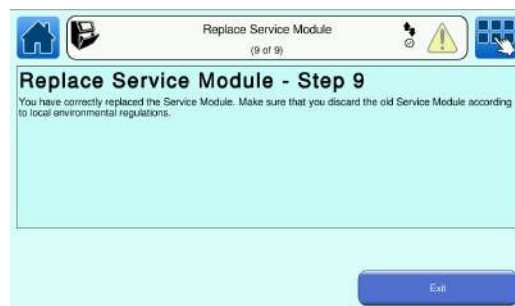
Replace Service Module
(9 of 9)

Replace Service Module - Step 9

You have correctly replaced the Service Module. Make sure that you discard the old Service Module according to local environmental regulations.

Exit